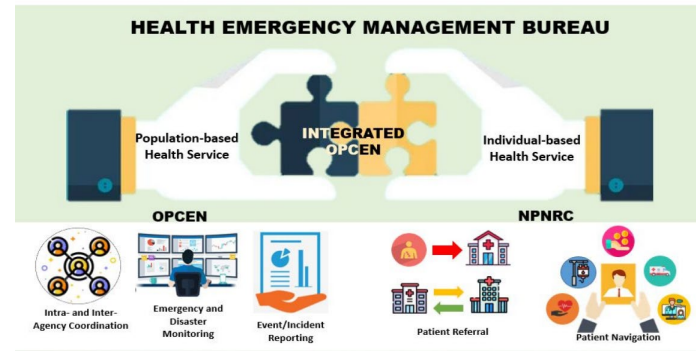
HEALTH EMERGENCY MANAGEMENT BUREAU

Population-based Health Service

INTEGRATED OPCEN

Individual-based Health Service

OPCEN

NPNRC

Intra- and Inter-Agency Coordination

Emergency and Disaster Monitoring

Event/Incident Reporting

Patient Referral

Patient Navigation